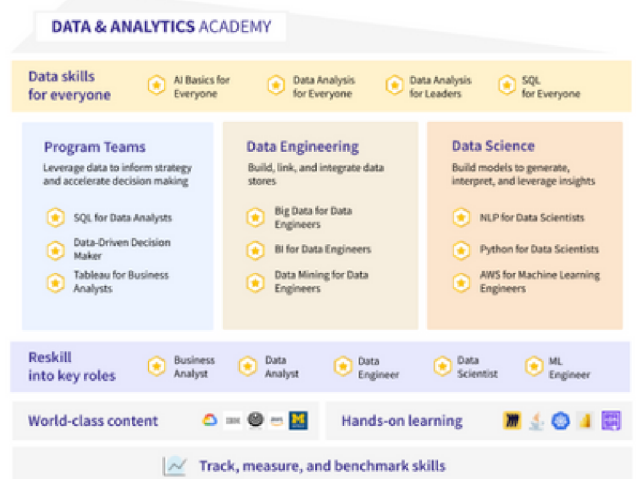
DATA & ANALYTICS ACADEMY

Data skills for everyone

AI Basics for Everyone

Data Analysis for Everyone

Data Analysis for Leaders

SQL for Everyone

Program Teams

Leverage data to inform strategy and accelerate decision making

SQL for Data Analysts

Data-Driven Decision Maker

Tableau for Business Analysts

Data Engineering

Build, link, and integrate data stores

Big Data for Data Engineers

BI for Data Engineers

Data Mining for Data Engineers

Data Science

Build models to generate, interpret, and leverage insights

NLP for Data Scientists

Python for Data Scientists

AWS for Machine Learning Engineers

Reskill into key roles

Business Analyst

Data Analyst

Data Engineer

Data Scientist

ML Engineer

World-class content

IBM

M

Hands-on learning

Track, measure, and benchmark skills